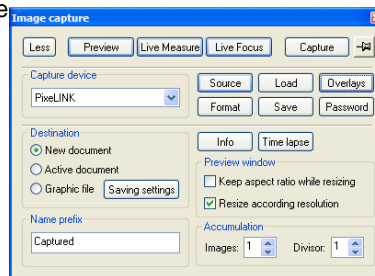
e

Image capture

Less | Preview | Live Measure | Live Focus | Capture

Capture device

PixeLINK

Source | Load | Overlays

Format | Save | Password

Destination

New document

Active document

Graphic file

Saving settings

Info | Time lapse

Preview window

Keep aspect ratio while resizing

Resize according resolution

Name prefix

Captured

Accumulation

Images: 1

Divisor: 1